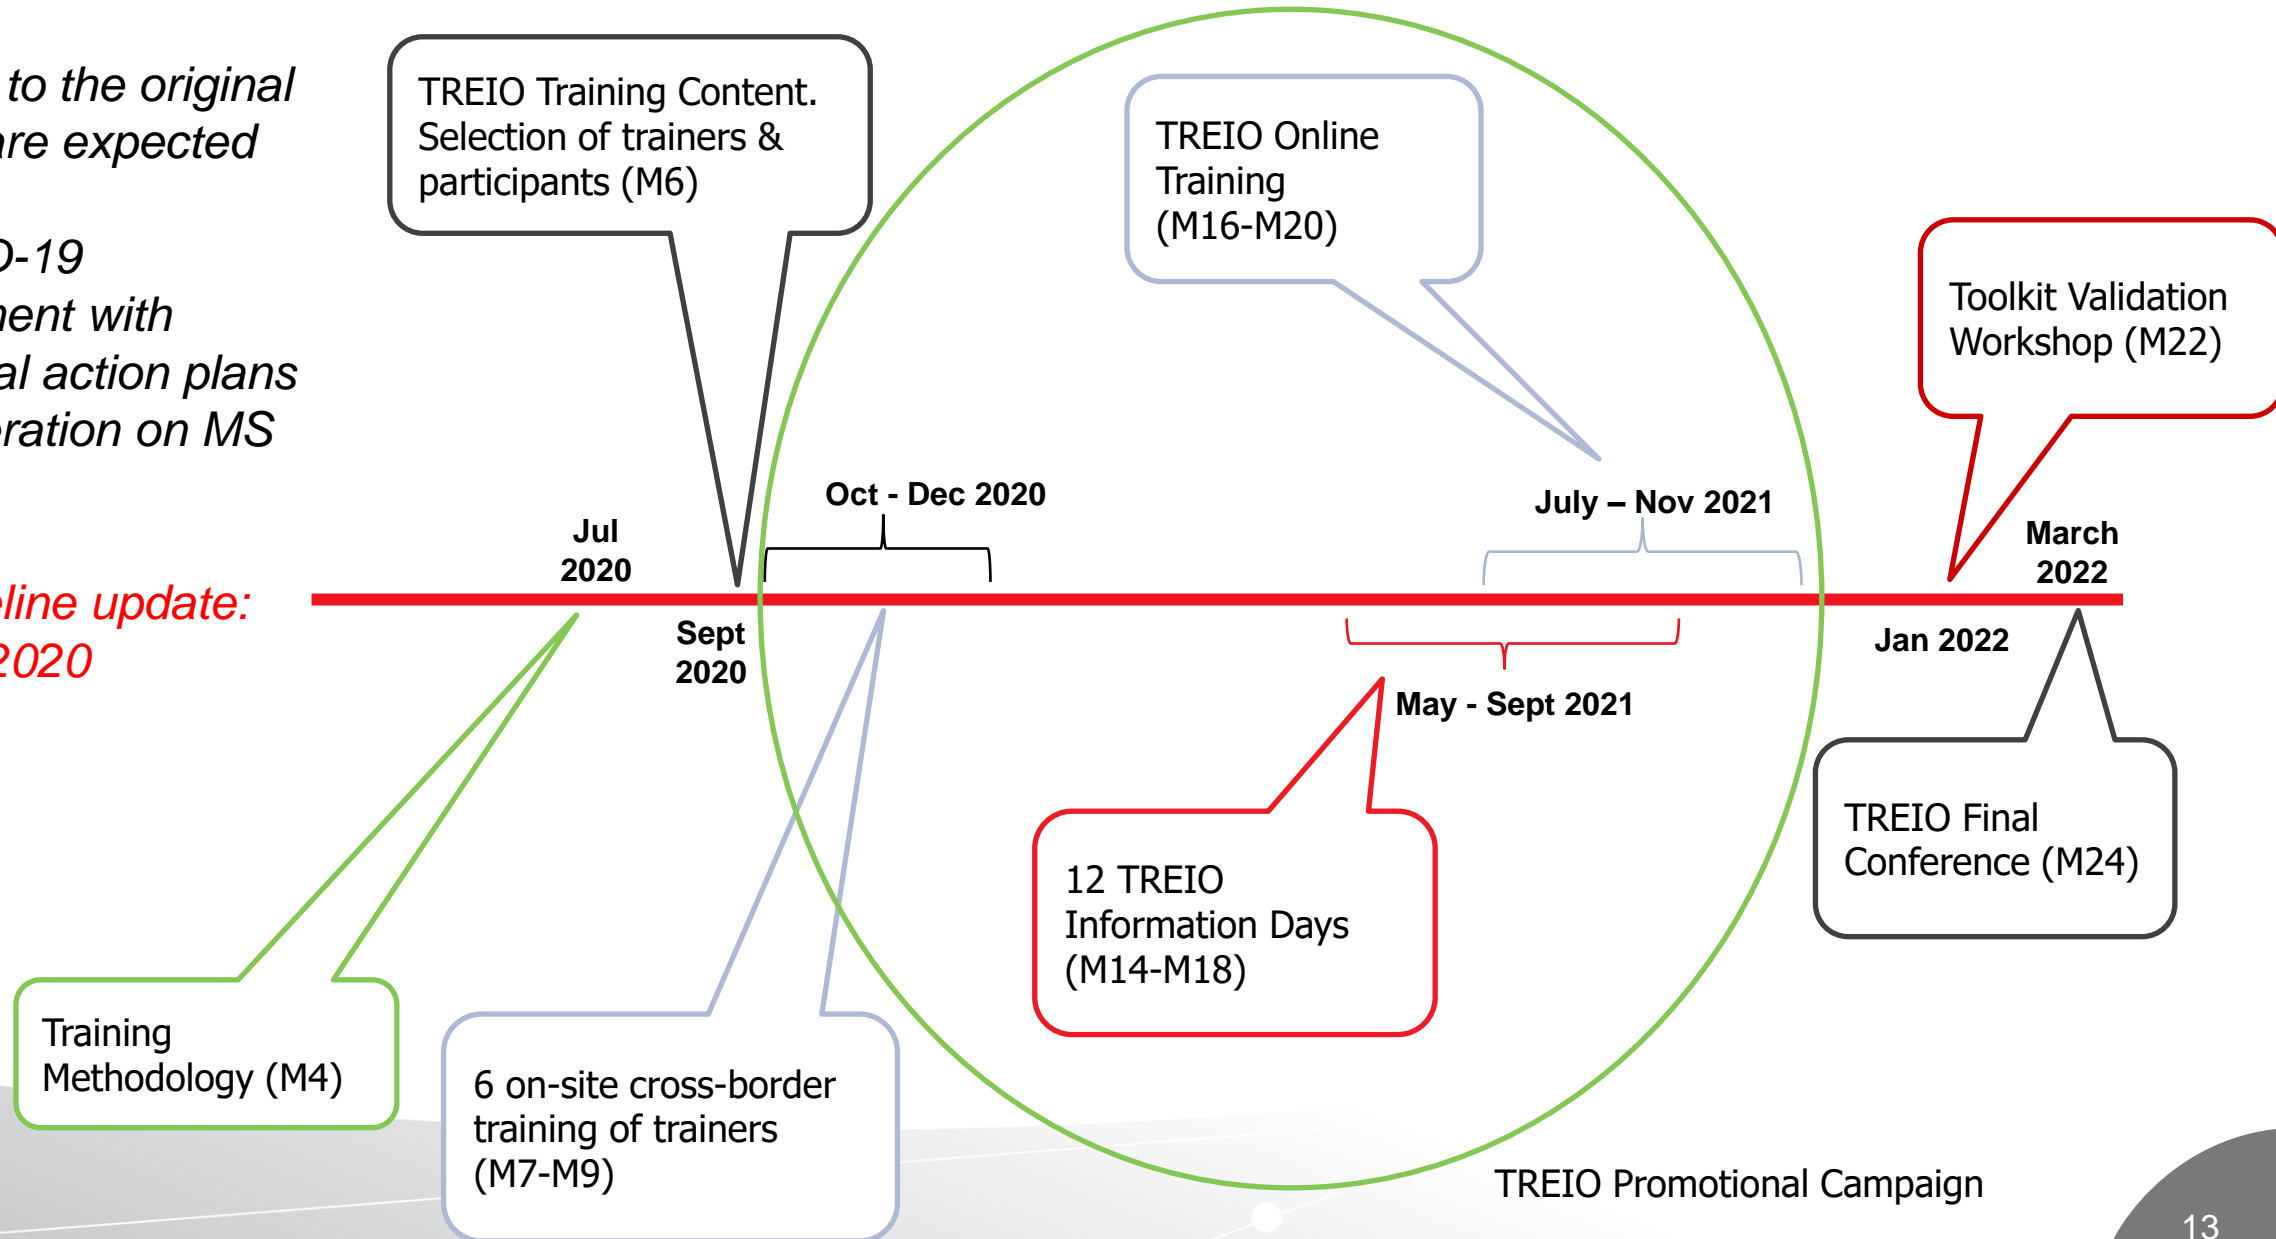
to the original
are expected

D-19
ent with
al action plans
ration on MS

line update:
2020

TREIO Training Content. Selection of trainers & participants (M6)

TREIO Online Training (M16-M20)

Toolkit Validation Workshop (M22)

Oct - Dec 2020

July – Nov 2021

Jul 2020

March 2022

Sept 2020

Jan 2022

May - Sept 2021

TREIO Final Conference (M24)

12 TREIO Information Days (M14-M18)

Training Methodology (M4)

6 on-site cross-border training of trainers (M7-M9)

TREIO Promotional Campaign

13